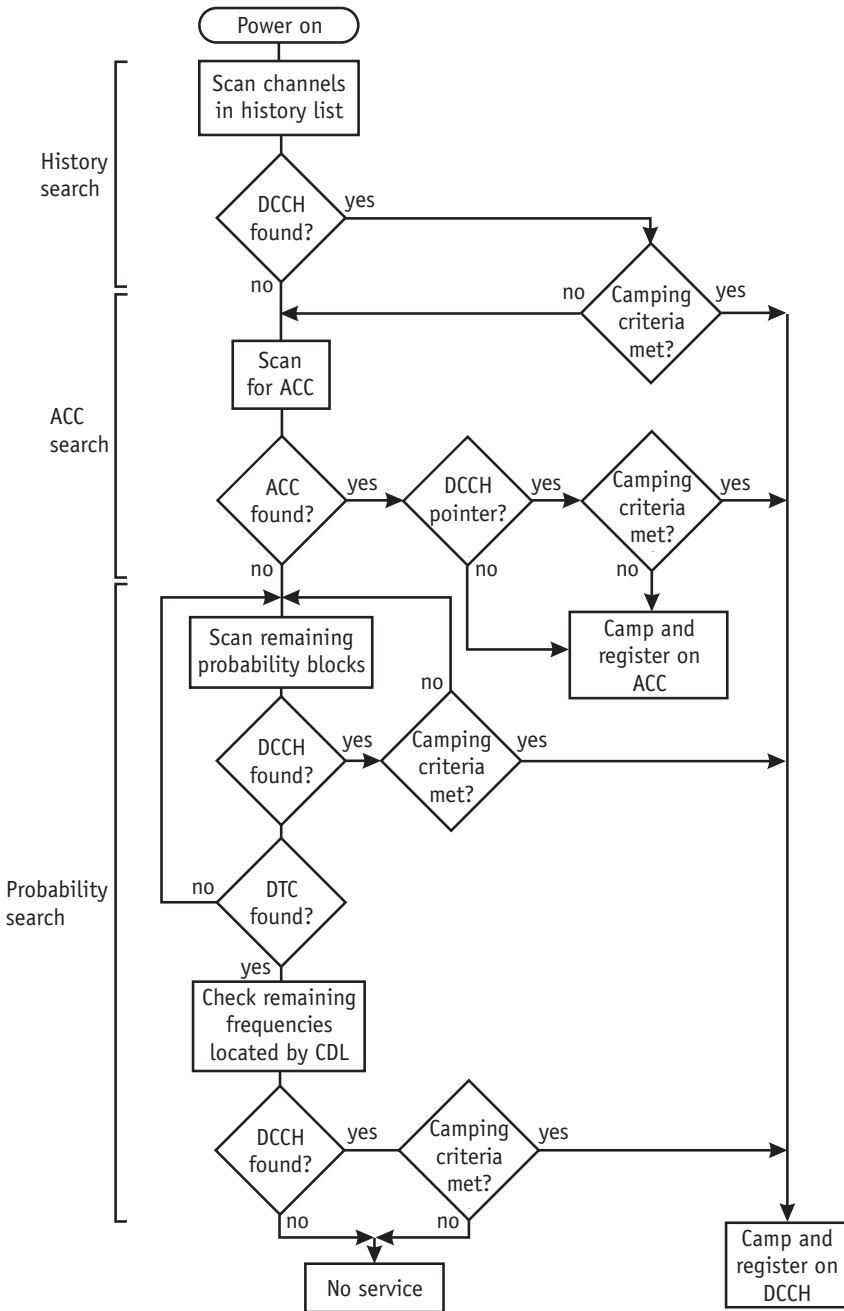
Power on

History search

Scan channels in history list

DCCH found?

yes

no

no

Camping criteria met?

yes

ACC search

Scan for ACC

ACC found?

yes

DCCH pointer?

yes

Camping criteria met?

yes

no

no

no

Camp and register on ACC

Probability search

Scan remaining probability blocks

no

DCCH found?

yes

Camping criteria met?

yes

no

DTC found?

yes

Check remaining frequencies located by CDL

DCCH found?

yes

Camping criteria met?

yes

no

no

No service

Camp and register on DCCH